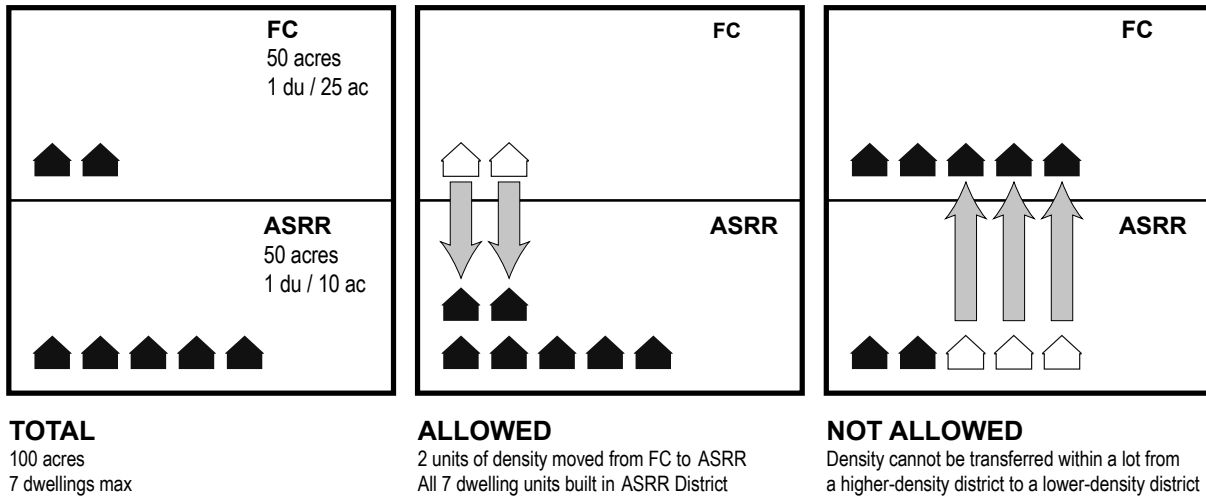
FC
50 acres
1 du / 25 ac

ASRR
50 acres
1 du / 10 ac

TOTAL
100 acres
7 dwellings max

FC

ASRR

ALLOWED
2 units of density moved from FC to ASRR
All 7 dwelling units built in ASRR District

FC

ASRR

NOT ALLOWED
Density cannot be transferred within a lot from a higher-density district to a lower-density district